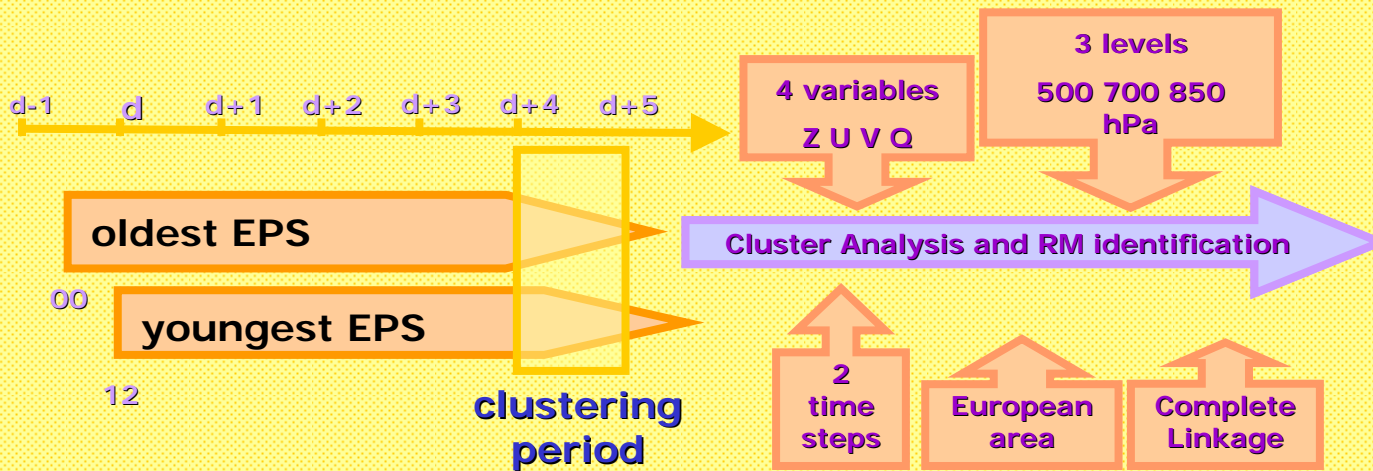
d-1 d d+1 d+2 d+3 d+4 d+5

4 variables
Z U V Q

3 levels
500 700 850 hPa

oldest EPS

00

youngest EPS

12

Cluster Analysis and RM identification

clustering period

2 time steps

European area

Complete Linkage